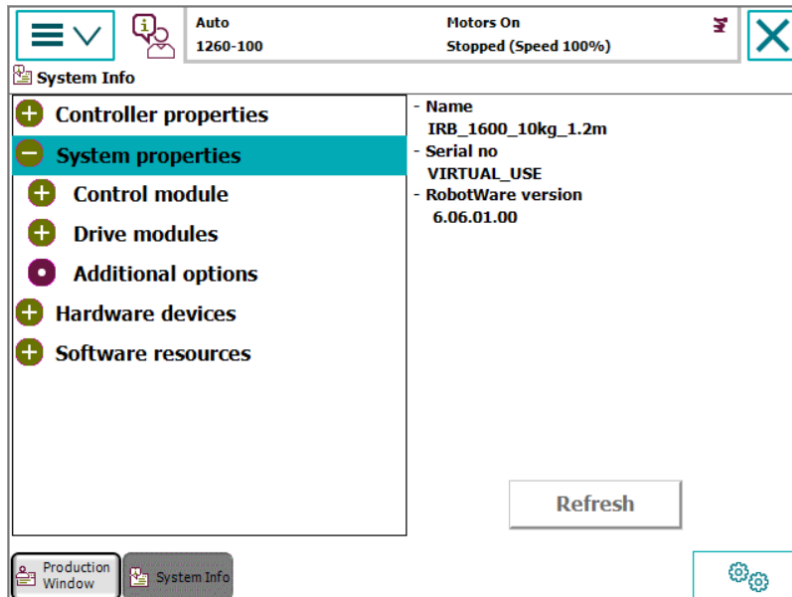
Auto
1260-100

Motors On
Stopped (Speed 100%)

System Info

Controller properties
System properties
Control module
Drive modules
Additional options
Hardware devices
Software resources

- Name
IRB_1600_10kg_1.2m
- Serial no
VIRTUAL_USE
- RobotWare version
6.06.01.00

Refresh

Production Window

System Info